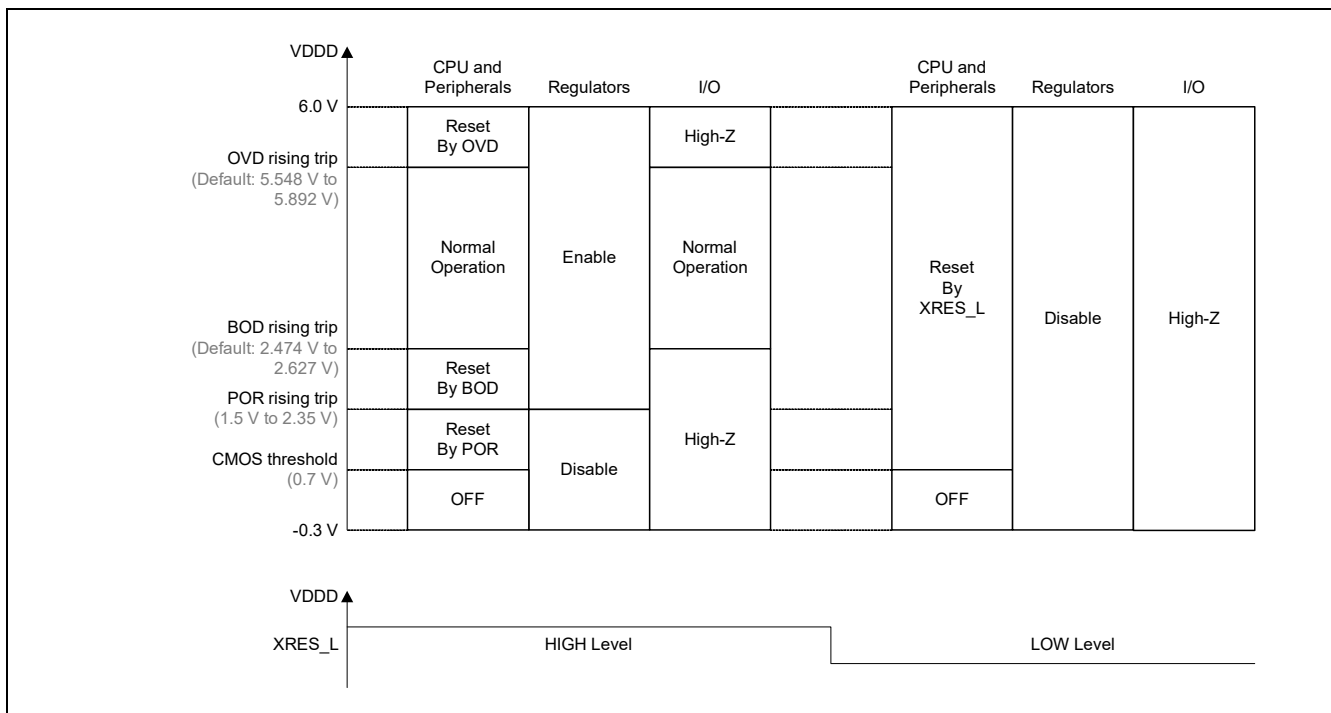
VDDD

CPU and Peripherals | Regulators | I/O | CPU and Peripherals | Regulators | I/O

6.0 V

OVD rising trip
(Default: 5.548 V to 5.892 V)

BOD rising trip
(Default: 2.474 V to 2.627 V)

POR rising trip
(1.5 V to 2.35 V)

CMOS threshold
(0.7 V)

-0.3 V

Reset By OVD

Normal Operation

Reset By BOD

Reset By POR

OFF

Enable

Disable

High-Z

Normal Operation

High-Z

Reset By XRES_L

OFF

Disable

High-Z

VDDD

XRES_L

HIGH Level

LOW Level